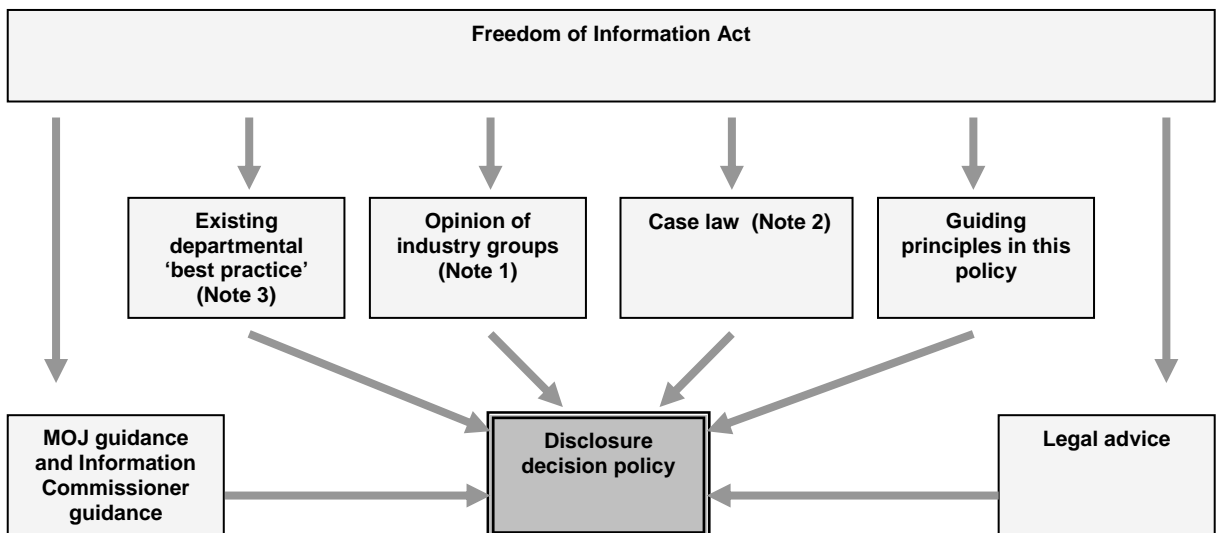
Freedom of Information Act

Existing departmental 'best practice' (Note 3)

Opinion of industry groups (Note 1)

Case law (Note 2)

Guiding principles in this policy

MOJ guidance and Information Commissioner guidance

Disclosure decision policy

Legal advice